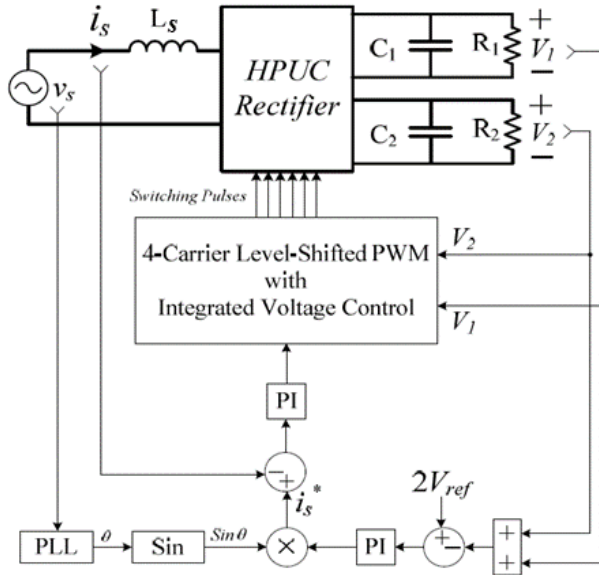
$i_s$ $L_s$

$v_s$

HPUC Rectifier

$C_1$ $R_1$ + $V_1$ −

$C_2$ $R_2$ + $V_2$ −

Switching Pulses

4-Carrier Level-Shifted PWM with Integrated Voltage Control

$V_2$

$V_1$

PI

− +

$i_s^*$

$2V_{ref}$

PLL $\theta$ Sin $Sin\,\theta$ × PI + − + +